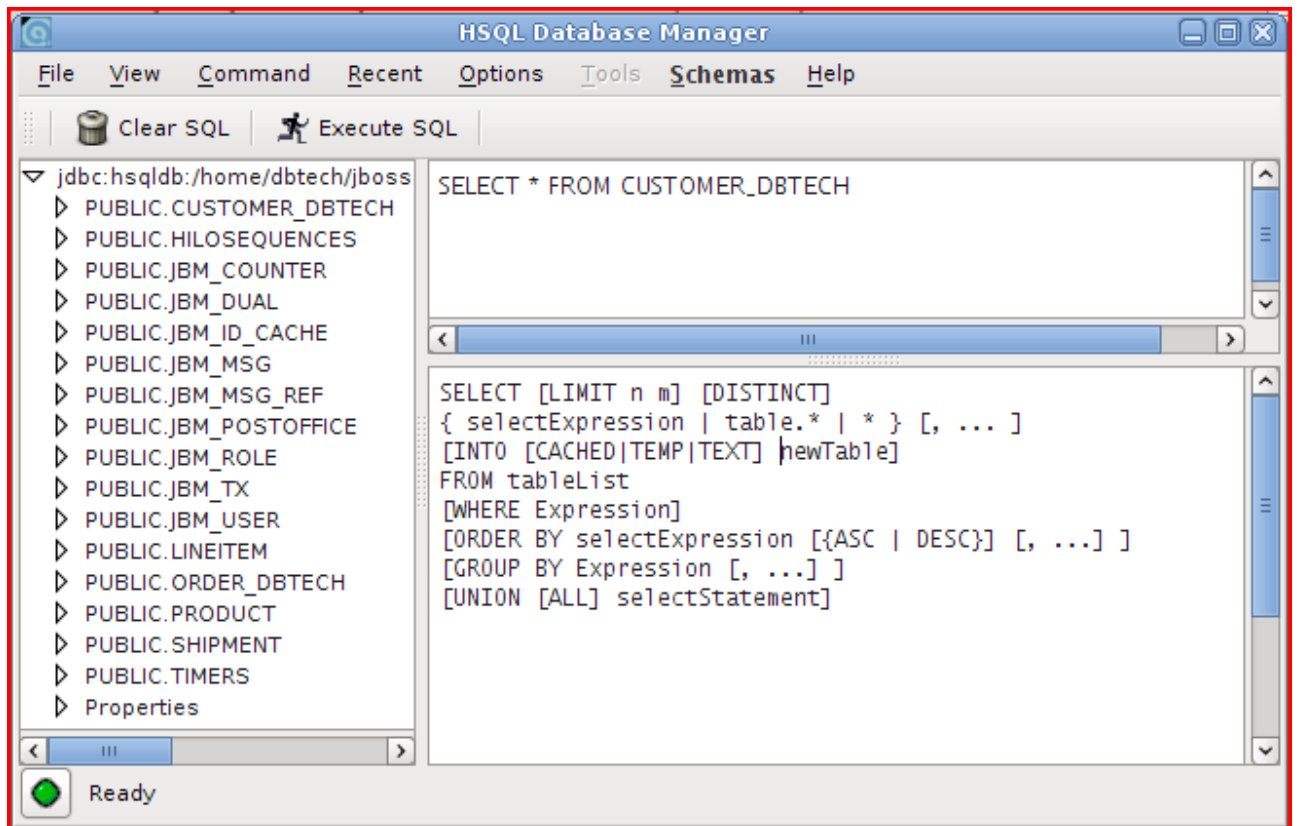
HSQL Database Manager

File View Command Recent Options Tools Schemas Help

Clear SQL Execute SQL

jdbc:hsqldb:/home/dbtech/jboss
PUBLIC.CUSTOMER_DBTECH
PUBLIC.HILOSEQUENCES
PUBLIC.JBM_COUNTER
PUBLIC.JBM_DUAL
PUBLIC.JBM_ID_CACHE
PUBLIC.JBM_MSG
PUBLIC.JBM_MSG_REF
PUBLIC.JBM_POSTOFFICE
PUBLIC.JBM_ROLE
PUBLIC.JBM_TX
PUBLIC.JBM_USER
PUBLIC.LINEITEM
PUBLIC.ORDER_DBTECH
PUBLIC.PRODUCT
PUBLIC.SHIPMENT
PUBLIC.TIMERS
Properties

SELECT * FROM CUSTOMER_DBTECH

SELECT [LIMIT n m] [DISTINCT]
{ selectExpression | table.* | * } [, ... ]
[INTO [CACHED|TEMP|TEXT] newTable]
FROM tableList
[WHERE Expression]
[ORDER BY selectExpression [{ASC | DESC}] [, ...] ]
[GROUP BY Expression [, ...] ]
[UNION [ALL] selectStatement]

Ready